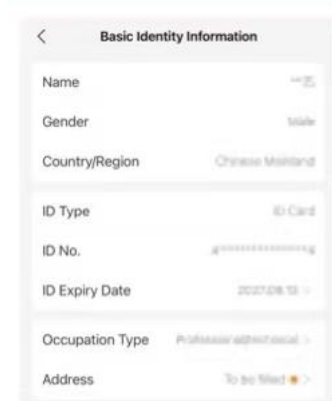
<

Basic Identity Information

Name

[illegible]

Gender

Male

Country/Region

Chinese Mainland

ID Type

ID Card

ID No.

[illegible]

ID Expiry Date

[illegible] >

Occupation Type

Professional/technical >

Address

To be filled >